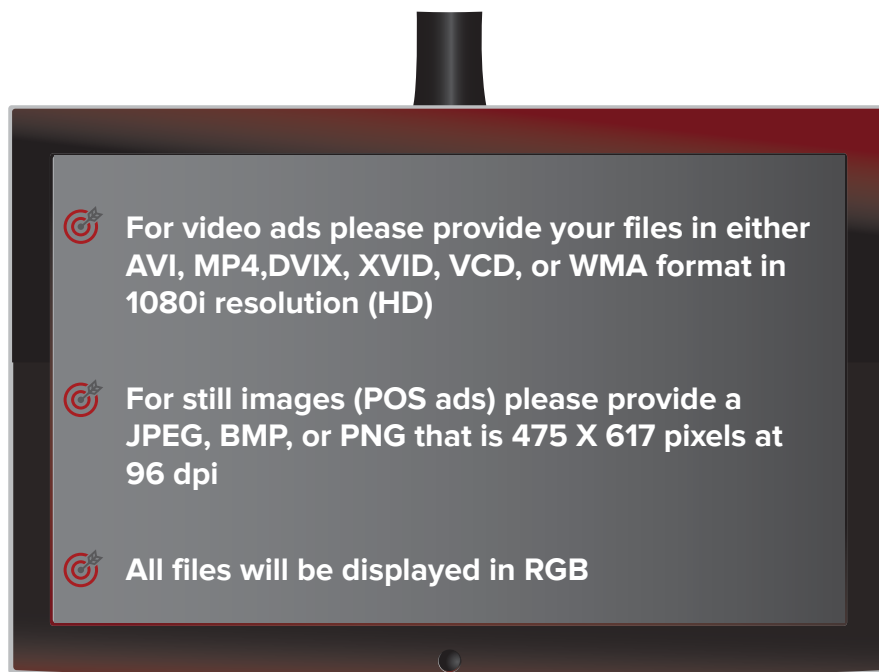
For video ads please provide your files in either AVI, MP4,DVIX, XVID, VCD, or WMA format in 1080i resolution (HD)

For still images (POS ads) please provide a JPEG, BMP, or PNG that is 475 X 617 pixels at 96 dpi

All files will be displayed in RGB